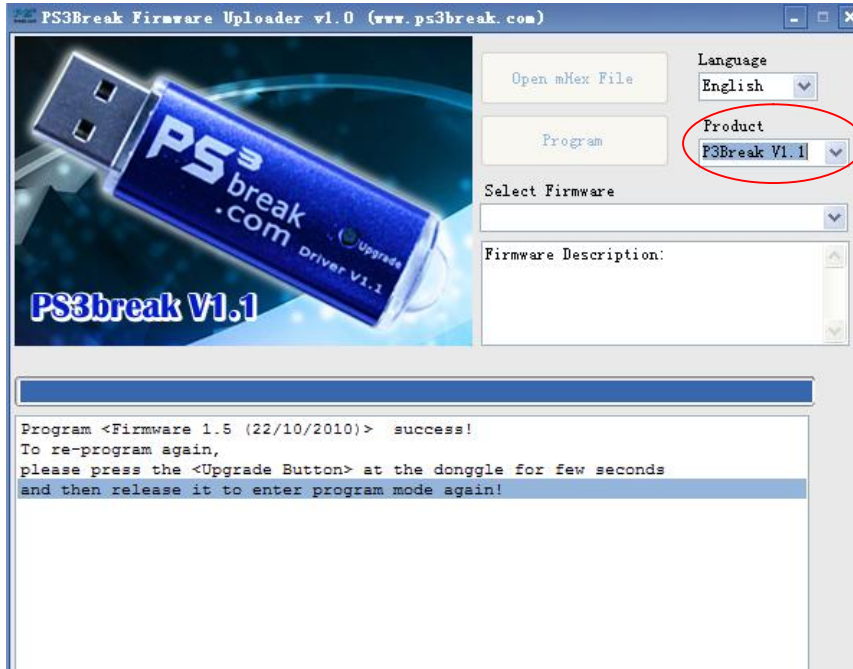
PS3Break Firmware Uploader v1.0 (www.ps3break.com)

PS3 break .com Driver V1.1 Upgrade

PS3break V1.1

Open mHex File

Program

Language
English

Product
P3Break V1.1

Select Firmware

Firmware Description:

Program <Firmware 1.5 (22/10/2010)> success!
To re-program again,
please press the <Upgrade Button> at the donggle for few seconds
and then release it to enter program mode again!